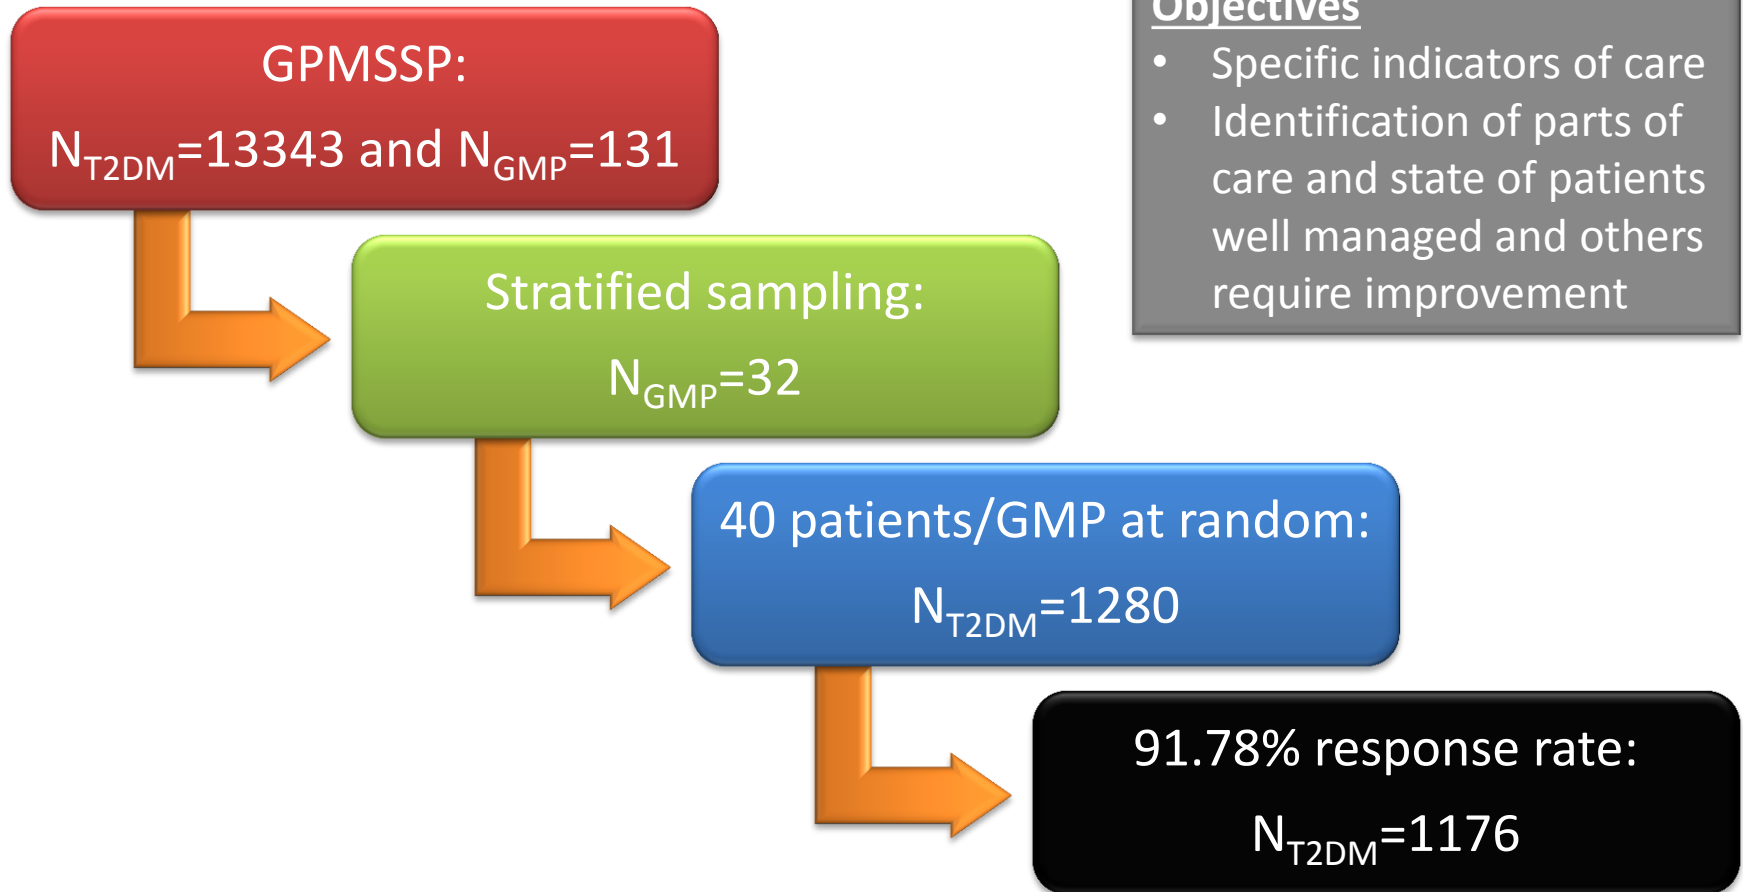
GPMSSP:

$N_{T2DM}$=13343 and $N_{GMP}$=131

Stratified sampling:

$N_{GMP}$=32

40 patients/GMP at random:

$N_{T2DM}$=1280

91.78% response rate:

$N_{T2DM}$=1176

Objectives

- Specific indicators of care
- Identification of parts of care and state of patients well managed and others require improvement